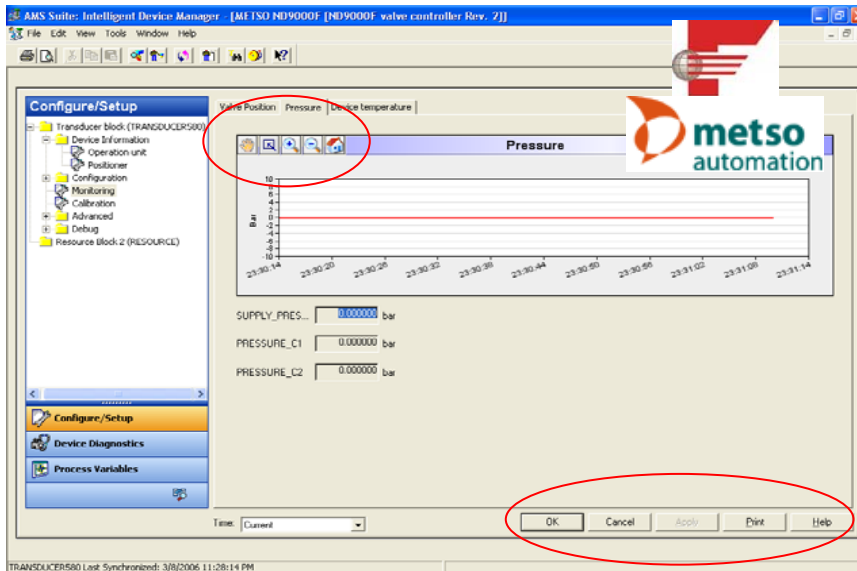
AMS Suite: Intelligent Device Manager - [METSO ND9000F [ND9000F valve controller Rev. 2]]

File Edit View Tools Window Help

Configure/Setup

Transducer block (TRANSDUCER580)
Device Information
Operation-unit
Positioner
Configuration
Monitoring
Calibration
Advanced
Debug
Resource Block 2 (RESOURCE)

Configure/Setup
Device Diagnostics
Process Variables

Valve Position | Pressure | Device temperature

metso automation

Pressure

10
8
6
4
2
0
-2
-4
-6
-8
-10

Bar

23:30:14 23:30:20 23:30:26 23:30:32 23:30:38 23:30:44 23:30:50 23:30:56 23:31:02 23:31:08 23:31:14

SUPPLY_PRES... 0.000000 bar

PRESSURE_C1 0.000000 bar

PRESSURE_C2 0.000000 bar

Time: Current

OK Cancel Apply Print Help

TRANSDUCER580 Last Synchronized: 3/8/2006 11:28:14 PM